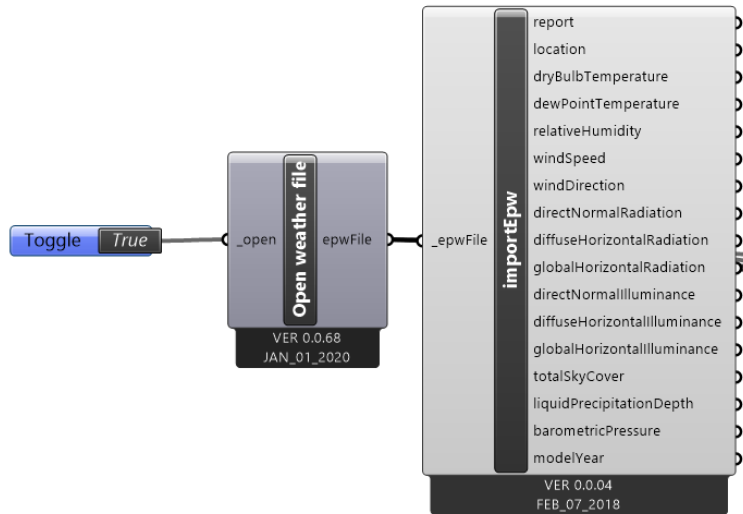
Toggle True

_open Open weather file epwFile
VER 0.0.68
JAN_01_2020

_epwFile importEpw
report
location
dryBulbTemperature
dewPointTemperature
relativeHumidity
windSpeed
windDirection
directNormalRadiation
diffuseHorizontalRadiation
globalHorizontalRadiation
directNormalIlluminance
diffuseHorizontalIlluminance
globalHorizontalIlluminance
totalSkyCover
liquidPrecipitationDepth
barometricPressure
modelYear
VER 0.0.04
FEB_07_2018